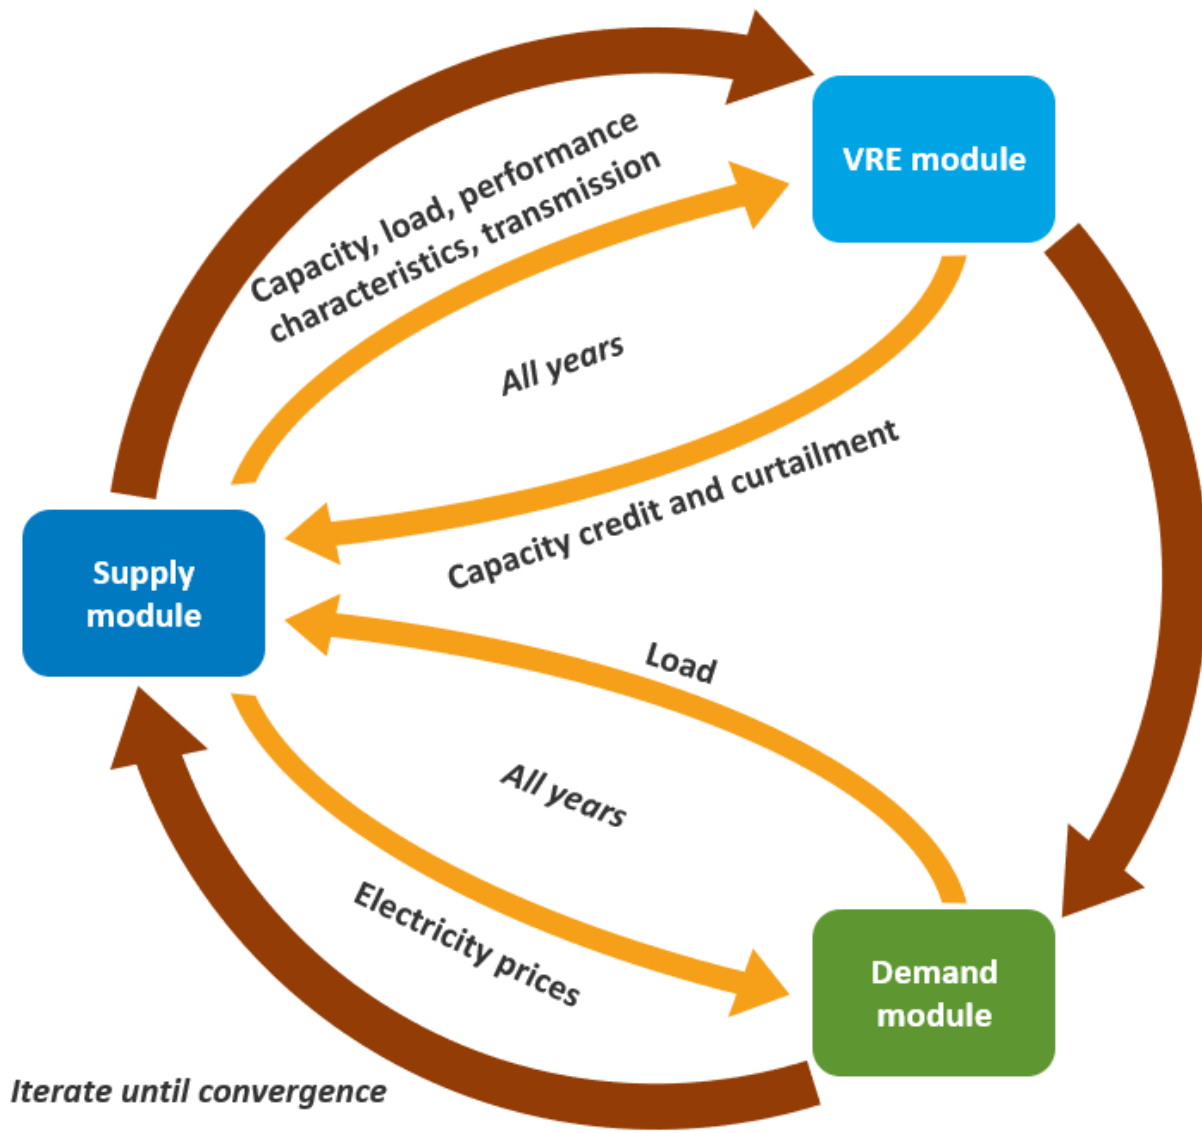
VRE module

Capacity, load, performance characteristics, transmission

All years

Capacity credit and curtailment

Supply module

Load

All years

Electricity prices

Demand module

Iterate until convergence